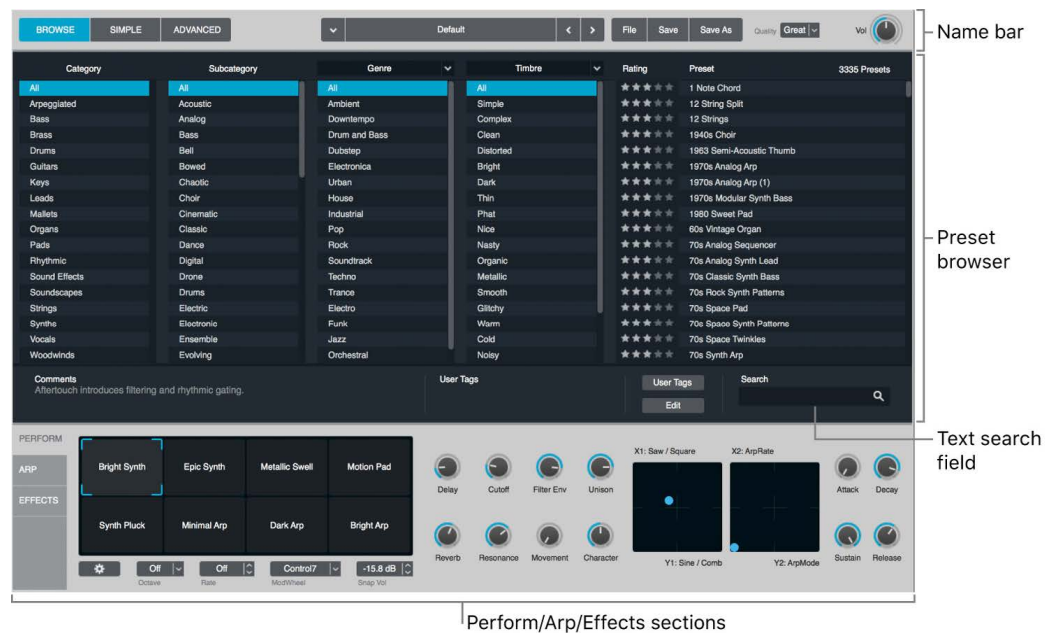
BROWSE SIMPLE ADVANCED

Default

File Save Save As Quality Great Vol

Name bar

| Category | Subcategory | Genre | Timbre | Rating | Preset |
|---|---|---|---|---|---|
| All | All | All | All | | 1 Note Chord |
| Arpeggiated | Acoustic | Ambient | Simple | | 12 String Split |
| Bass | Analog | Downtempo | Complex | | 12 Strings |
| Brass | Bass | Drum and Bass | Clean | | 1940s Choir |
| Drums | Bell | Dubstep | Distorted | | 1963 Semi-Acoustic Thumb |
| Guitars | Bowed | Electronica | Bright | | 1970s Analog Arp |
| Keys | Chaotic | Urban | Dark | | 1970s Analog Arp (1) |
| Leads | Choir | House | Thin | | 1970s Modular Synth Bass |
| Mallets | Cinematic | Industrial | Phat | | 1980 Sweet Pad |
| Organs | Classic | Pop | Nice | | 60s Vintage Organ |
| Pads | Dance | Rock | Nasty | | 70s Analog Sequencer |
| Rhythmic | Digital | Soundtrack | Organic | | 70s Analog Synth Lead |
| Sound Effects | Drone | Techno | Metallic | | 70s Classic Synth Bass |
| Soundscapes | Drums | Trance | Smooth | | 70s Rock Synth Patterns |
| Strings | Electric | Electro | Glitchy | | 70s Space Pad |
| Synths | Electronic | Funk | Warm | | 70s Space Synth Patterns |
| Vocals | Ensemble | Jazz | Cold | | 70s Space Twinkles |
| Woodwinds | Evolving | Orchestral | Noisy | | 70s Synth Arp |

3335 Presets

Preset browser

Comments
Aftertouch introduces filtering and rhythmic gating.

User Tags

User Tags
Edit

Search

Text search field

PERFORM
ARP
EFFECTS

Bright Synth Epic Synth Metallic Swell Motion Pad
Synth Pluck Minimal Arp Dark Arp Bright Arp

Off Octave Off Rate Control7 ModWheel -15.8 dB Snap Vol

Delay Cutoff Filter Env Unison
Reverb Resonance Movement Character

X1: Saw / Square X2: ArpRate
Y1: Sine / Comb Y2: ArpMode

Attack Decay
Sustain Release

Perform/Arp/Effects sections